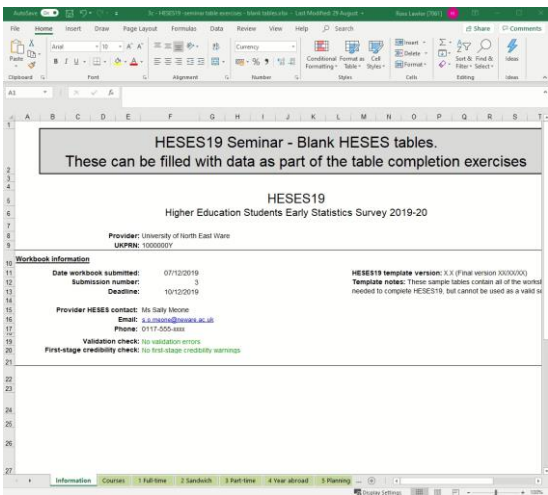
AutoSave On 5c - HESES19 seminar table exercises - blank tables.xlsx - Last Modified: 29 August Ross Lavelle (TRD)

File Home Insert Draw Page Layout Formulas Data Review View Help Search Share Comments

Paste Arial 10 A A Currency Conditional Formatting Format as Table Cell Styles Insert Delete Format Sort & Filter Find & Select Ideas

Clipboard Font Alignment Number Styles Cells Editing Ideas

A5 fx

A B C D E F G H I J K L M N O P Q R S T

HESES19 Seminar - Blank HESES tables.
These can be filled with data as part of the table completion exercises

HESES19
Higher Education Students Early Statistics Survey 2019-20

Provider: University of North East Ware
UKPRN: 1000000Y

Workbook information

Date workbook submitted: 07/12/2019
Submission number: 3
Deadline: 10/12/2019

Provider HESES contact: Ms Sally Meone
Email: s.s.meone@neware.ac.uk
Phone: 0117-555-ssss

Validation check: No validation errors
First-stage credibility check: No first-stage credibility warnings

HESES19 template version: X.X (Final version XX/XX/XX)
Template notes: These sample tables contain all of the worksl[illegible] needed to complete HESES19, but cannot be used as a valid s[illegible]

Information Courses 1 Full-time 2 Sandwich 3 Part-time 4 Year abroad 5 Planning ...

Display Settings 100%